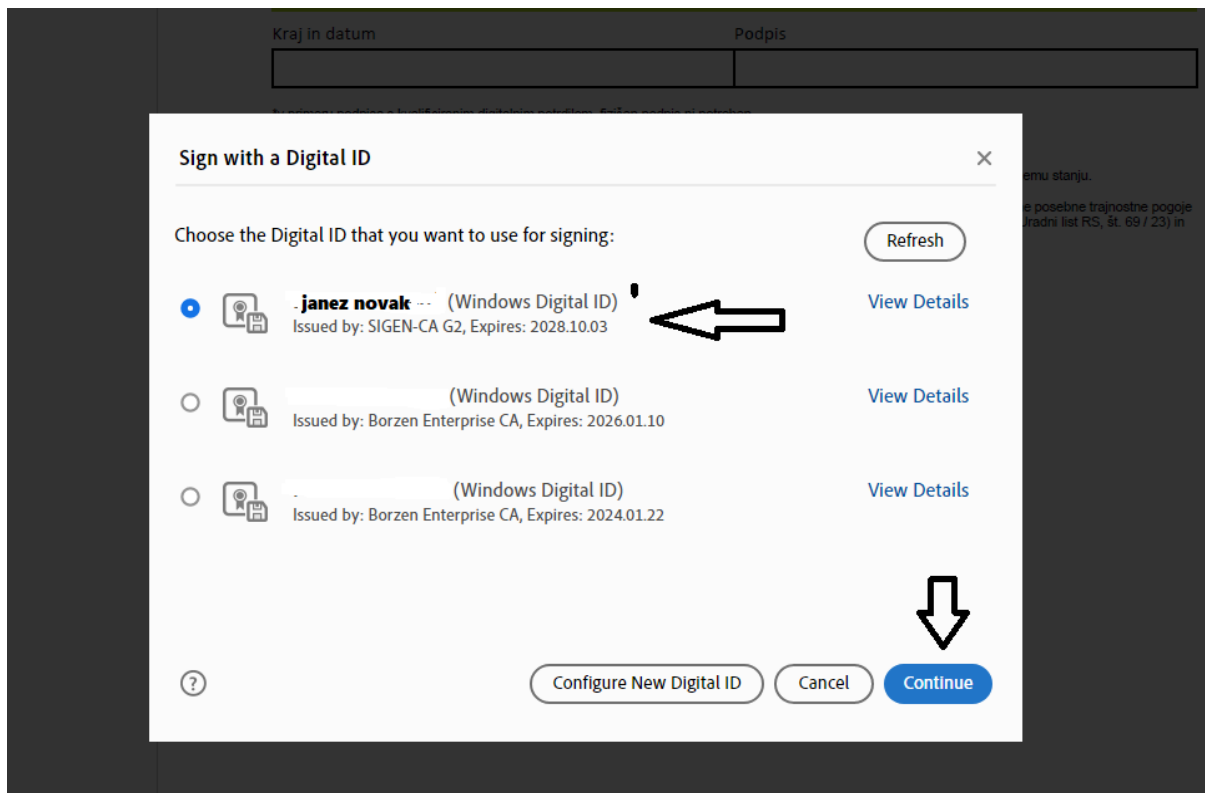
Kraj in datum

Podpis

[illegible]

emu stanju.

e posebne trajnostne pogoje
Uradni list RS, št. 69 / 23) in

Sign with a Digital ID

×

Choose the Digital ID that you want to use for signing:

Refresh

janez novak (Windows Digital ID)
Issued by: SIGEN-CA G2, Expires: 2028.10.03

View Details

(Windows Digital ID)
Issued by: Borzen Enterprise CA, Expires: 2026.01.10

View Details

(Windows Digital ID)
Issued by: Borzen Enterprise CA, Expires: 2024.01.22

View Details

?

Configure New Digital ID

Cancel

Continue